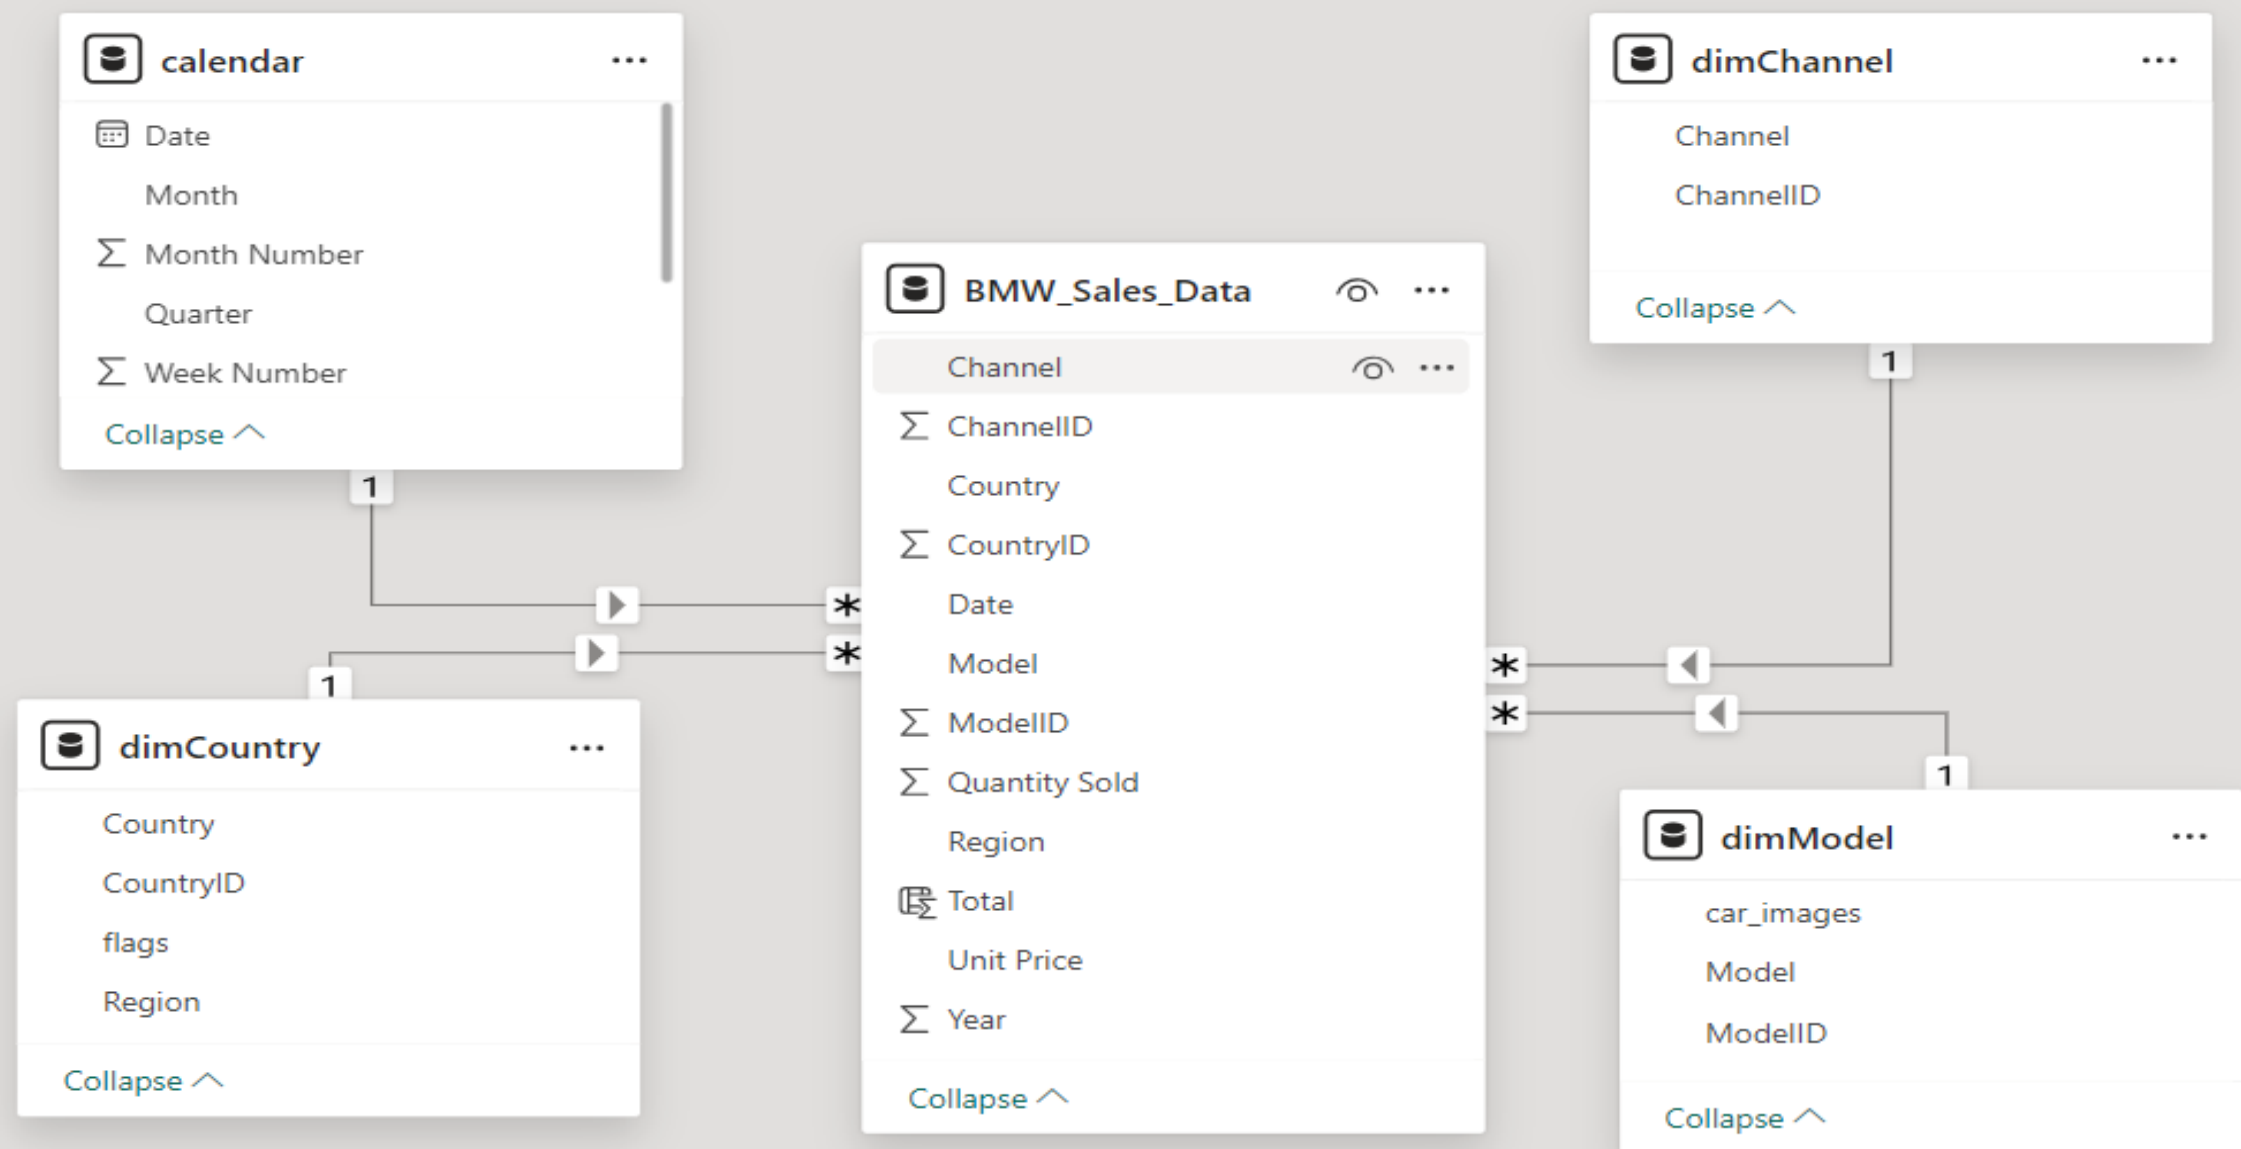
calendar ...
Date
Month
Month Number
Quarter
Week Number
Collapse

1

dimCountry ...
Country
CountryID
flags
Region
Collapse

1

BMW_Sales_Data ...
Channel ...
ChannelID
Country
CountryID
Date
Model
ModelID
Quantity Sold
Region
Total
Unit Price
Year
Collapse

*
*
*
*

dimChannel ...
Channel
ChannelID
Collapse

1

1

dimModel ...
car_images
Model
ModelID
Collapse